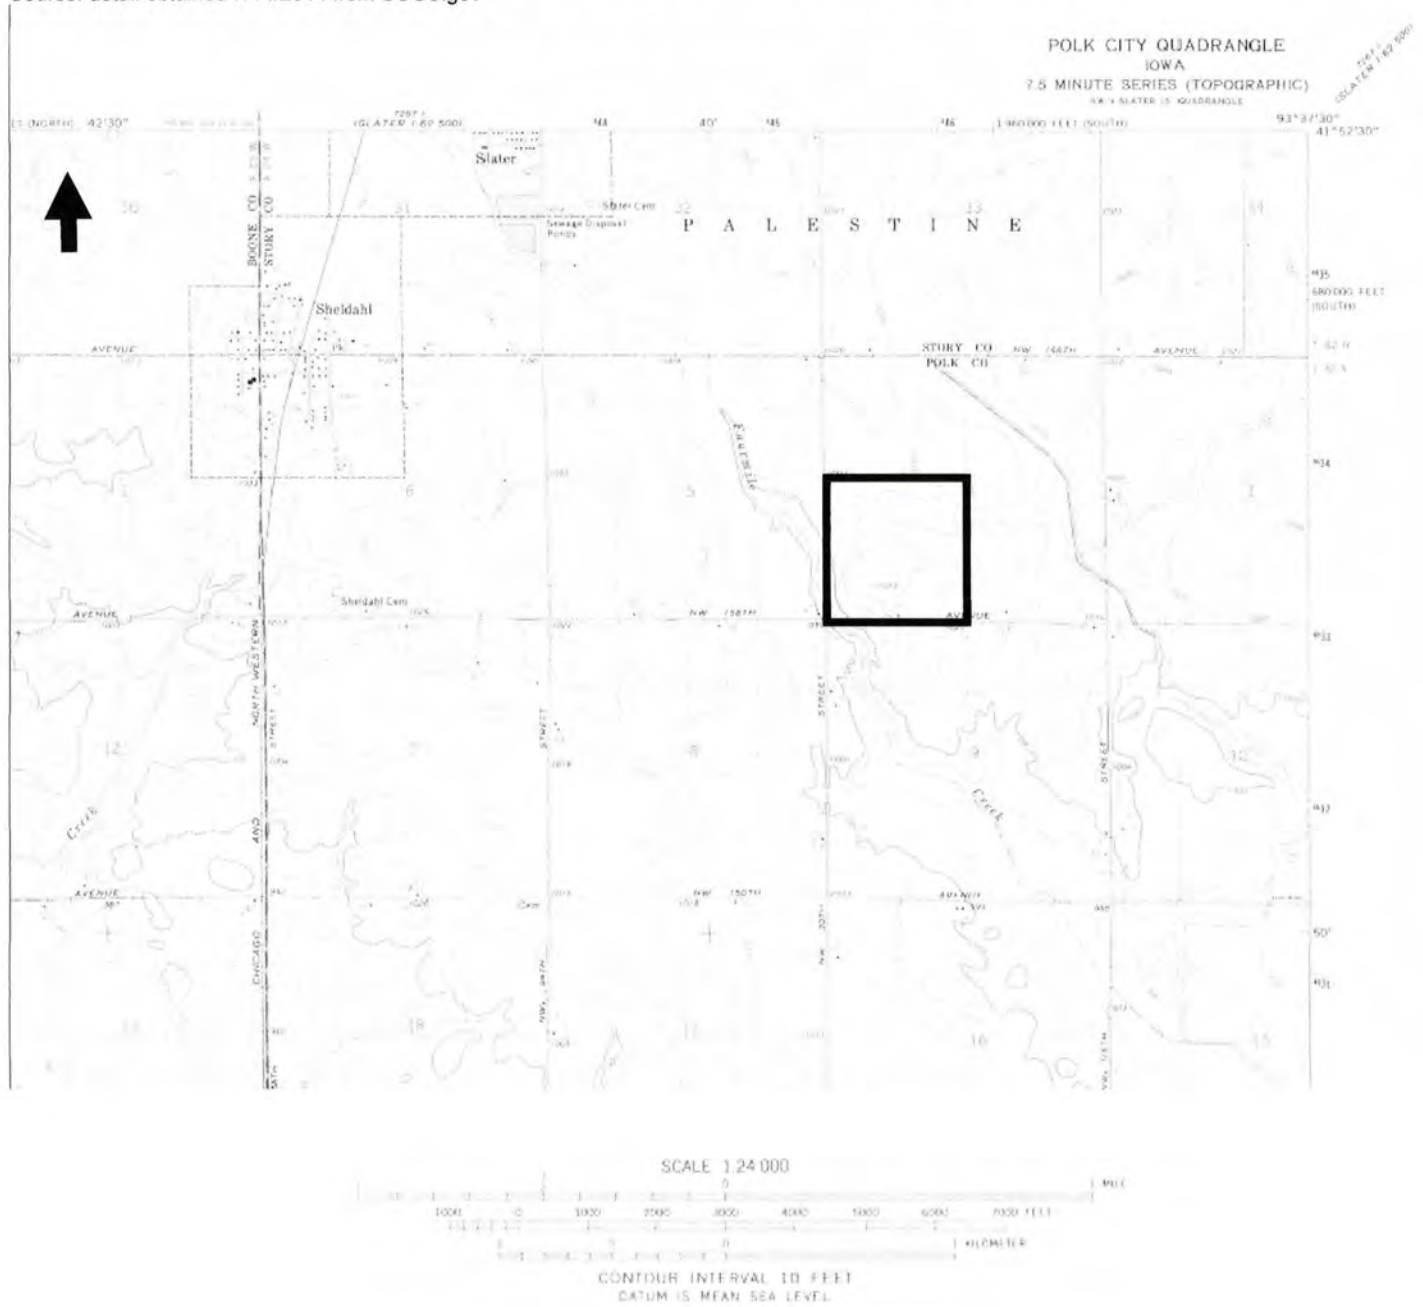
POLK CITY QUADRANGLE
IOWA
7.5 MINUTE SERIES (TOPOGRAPHIC)

(SLATER 1:62 500)

42'30"

44

40'

45

46

1 960 000 FEET (SOUTH)

93°37'30"
41°52'30"

Slater

Slater Cem

Sewage Disposal Ponds

36

31

32

33

34

P A L E S T I N E

BOONE CO
STORY CO

Sheldahl

4635

680 000 FEET (SOUTH)

AVENUE

STORY CO
POLK CO

NW 142ND AVENUE

6

5

4

3

4634

Sheldahl Cem

AVENUE

NW 138TH AVENUE

4633

NORTH WESTERN

STREET

STREET

STREET

12

8

9

10

Creek

Creek

4632

AND

AVENUE

Cem

NW 150TH

AVENUE

50'

CHICAGO

4631

NW 30TH

18

17

16

15

SCALE 1:24 000

1 MILE

1000 0 1000 2000 3000 4000 5000 6000 7000 FEET

1 KILOMETER

CONTOUR INTERVAL 10 FEET
DATUM IS MEAN SEA LEVEL